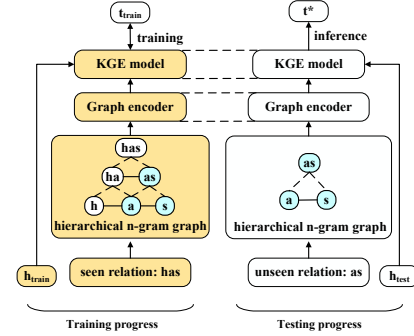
$t_{train}$

training

KGE model

Graph encoder

has

ha

as

h

a

s

hierarchical n-gram graph

$h_{train}$

seen relation: has

Training progress

t*

inference

KGE model

Graph encoder

as

a

s

hierarchical n-gram graph

unseen relation: as

$h_{test}$

Testing progress